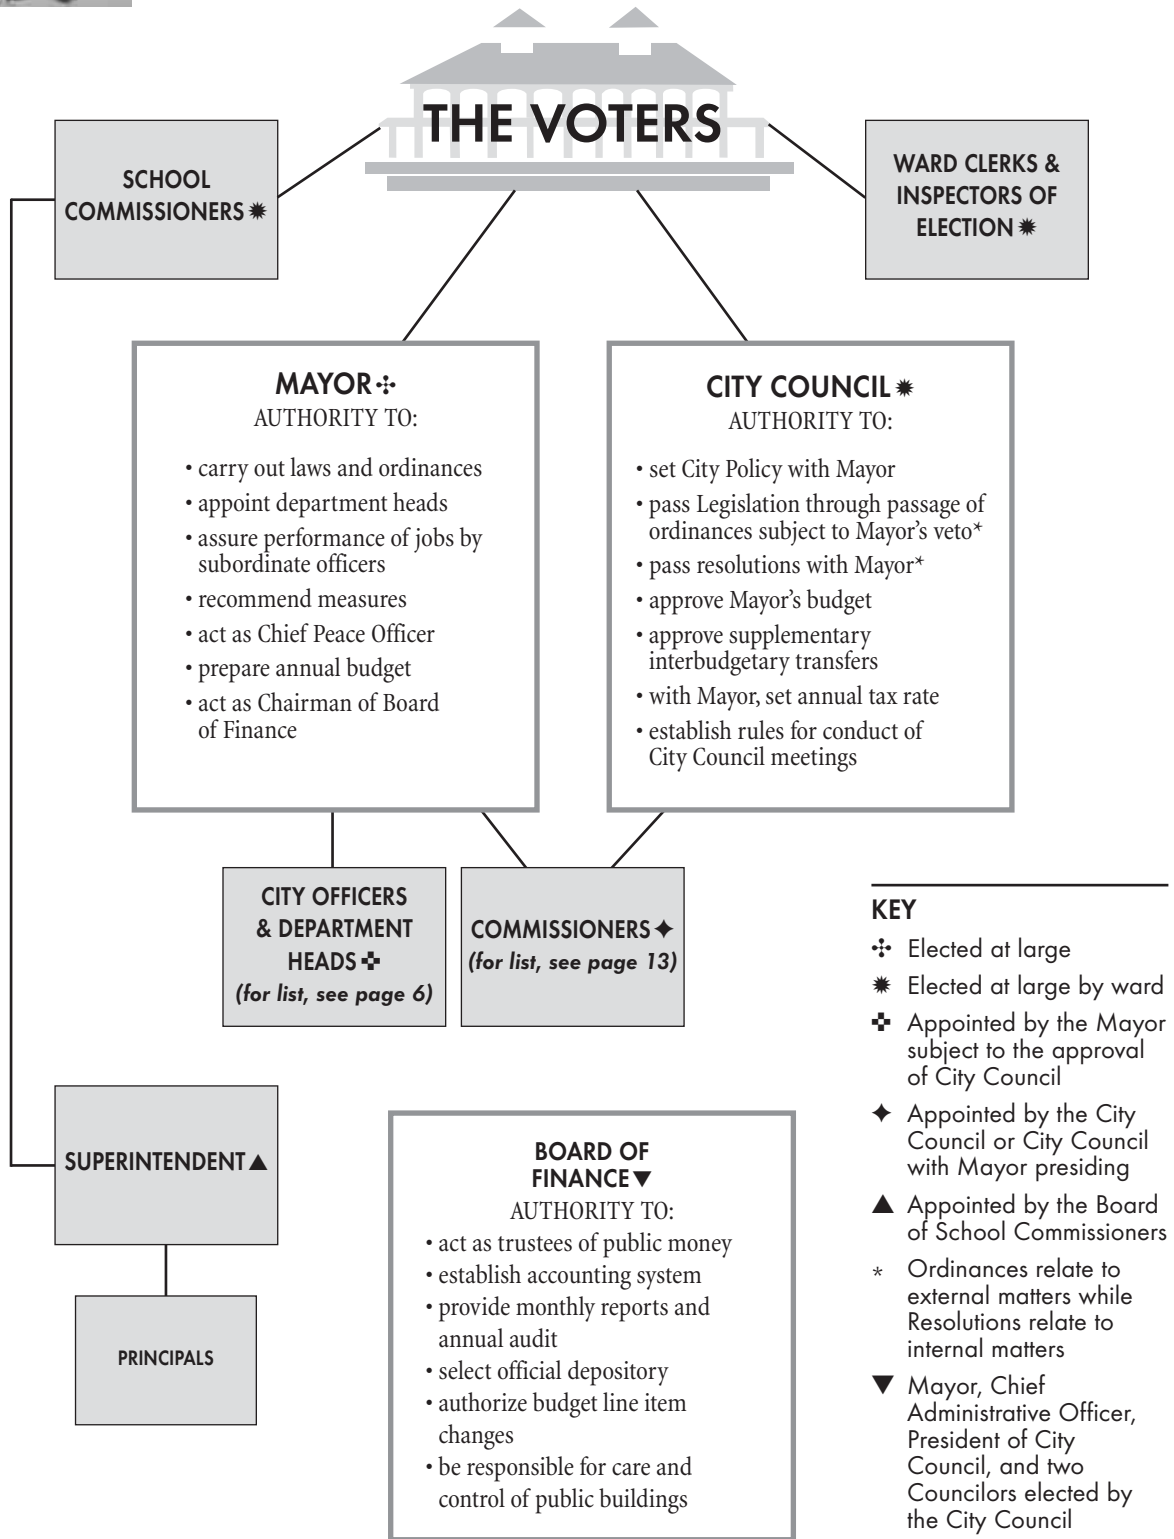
THE VOTERS

SCHOOL COMMISSIONERS ✷

WARD CLERKS & INSPECTORS OF ELECTION ✷

MAYOR ⁜
AUTHORITY TO:
• carry out laws and ordinances
• appoint department heads
• assure performance of jobs by subordinate officers
• recommend measures
• act as Chief Peace Officer
• prepare annual budget
• act as Chairman of Board of Finance

CITY COUNCIL ✷
AUTHORITY TO:
• set City Policy with Mayor
• pass Legislation through passage of ordinances subject to Mayor's veto*
• pass resolutions with Mayor*
• approve Mayor's budget
• approve supplementary interbudgetary transfers
• with Mayor, set annual tax rate
• establish rules for conduct of City Council meetings

CITY OFFICERS & DEPARTMENT HEADS ✜
(for list, see page 6)

COMMISSIONERS ✦
(for list, see page 13)

KEY
⁜ Elected at large
✷ Elected at large by ward
✜ Appointed by the Mayor subject to the approval of City Council
✦ Appointed by the City Council or City Council with Mayor presiding
▲ Appointed by the Board of School Commissioners
* Ordinances relate to external matters while Resolutions relate to internal matters
▼ Mayor, Chief Administrative Officer, President of City Council, and two Councilors elected by the City Council

SUPERINTENDENT ▲

PRINCIPALS

BOARD OF FINANCE ▼
AUTHORITY TO:
• act as trustees of public money
• establish accounting system
• provide monthly reports and annual audit
• select official depository
• authorize budget line item changes
• be responsible for care and control of public buildings